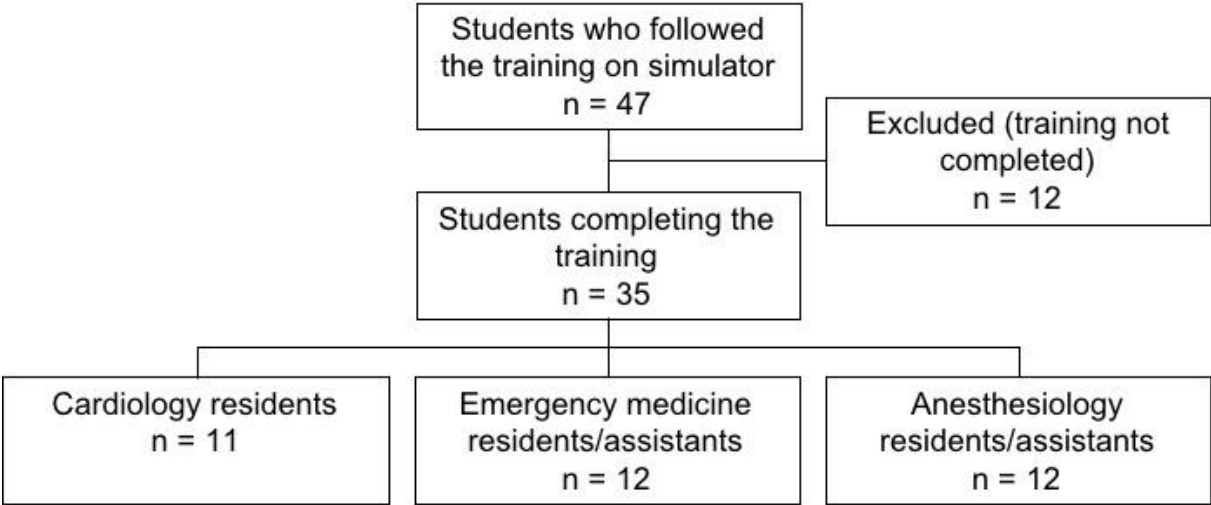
Students who followed the training on simulator
n = 47

Excluded (training not completed)
n = 12

Students completing the training
n = 35

Cardiology residents
n = 11

Emergency medicine residents/assistants
n = 12

Anesthesiology residents/assistants
n = 12